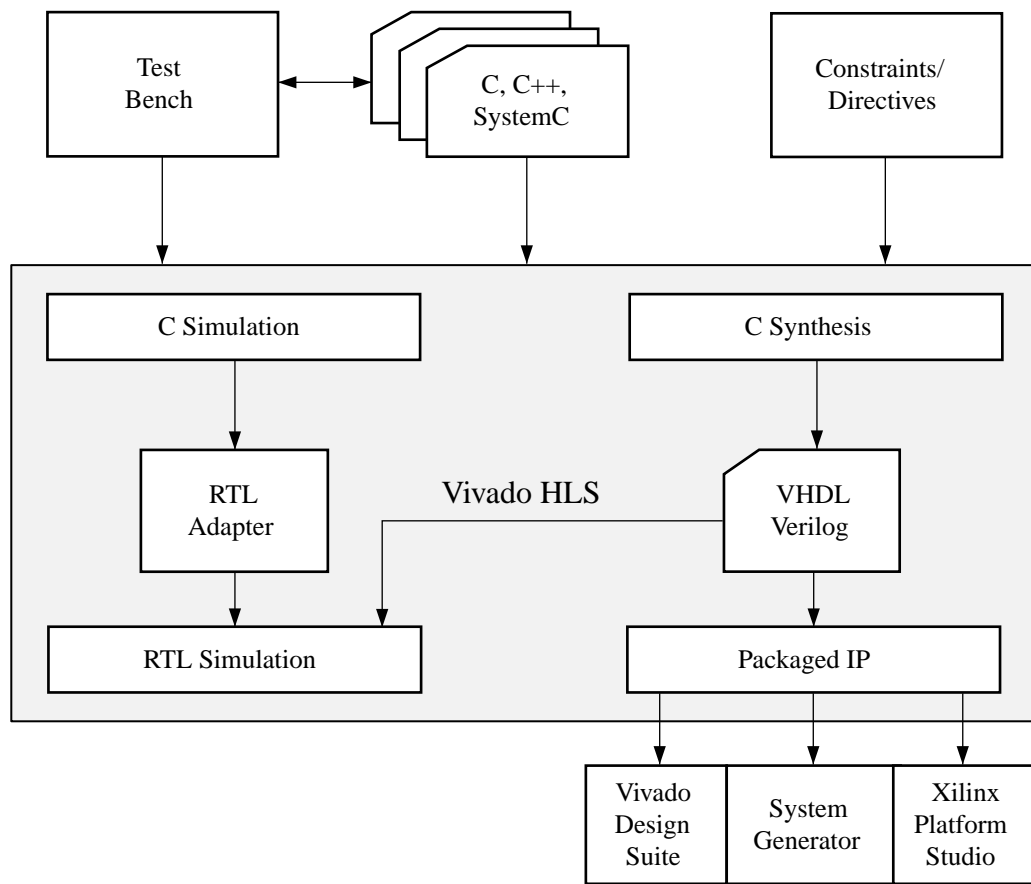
Test Bench

C, C++, SystemC

Constraints/ Directives

C Simulation

C Synthesis

RTL Adapter

Vivado HLS

VHDL Verilog

RTL Simulation

Packaged IP

Vivado Design Suite

System Generator

Xilinx Platform Studio